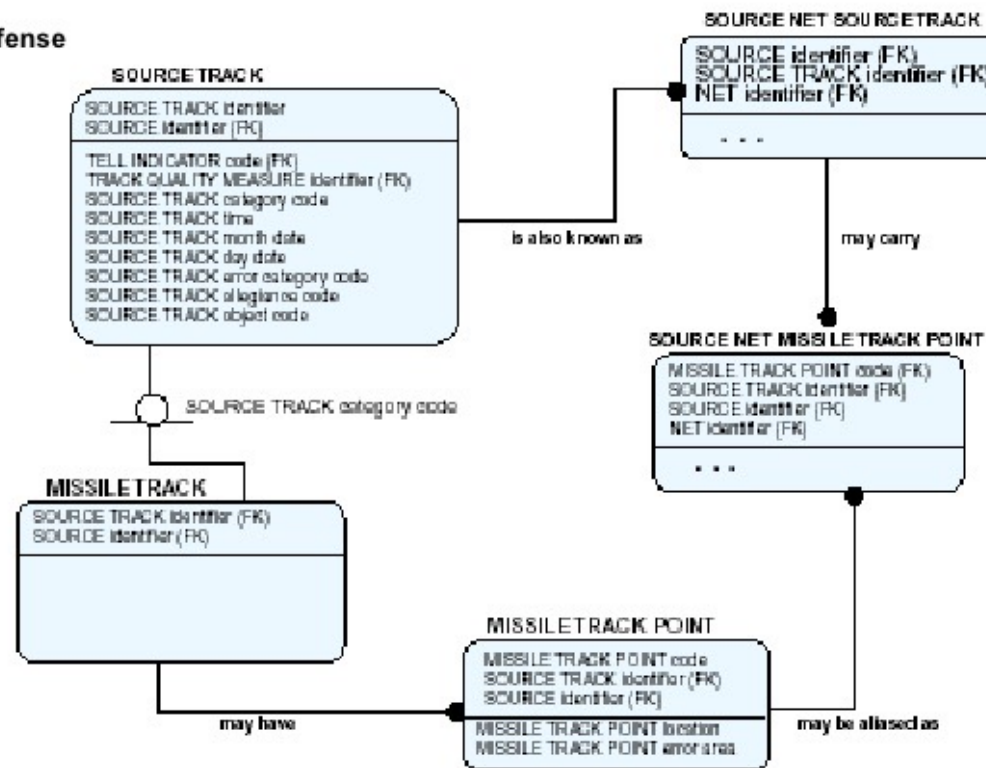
fense

SOURCE TRACK

SOURCE TRACK identifier
SOURCE identifier (FK)

TELL INDICATOR code (FK)
TRACK QUALITY MEASURE identifier (FK)
SOURCE TRACK category code
SOURCE TRACK time
SOURCE TRACK month date
SOURCE TRACK day date
SOURCE TRACK error category code
SOURCE TRACK allegiance code
SOURCE TRACK object code

is also known as

SOURCE NET SOURCETRACK

SOURCE identifier (FK)
SOURCE TRACK identifier (FK)
NET identifier (FK)

. . .

may carry

SOURCE NET MISSILETRACK POINT

MISSILE TRACK POINT code (FK)
SOURCE TRACK identifier (FK)
SOURCE identifier (FK)
NET identifier (FK)

. . .

SOURCE TRACK category code

MISSILETRACK

SOURCE TRACK identifier (FK)
SOURCE identifier (FK)

may have

MISSILETRACK POINT

MISSILE TRACK POINT code
SOURCE TRACK identifier (FK)
SOURCE identifier (FK)

MISSILE TRACK POINT location
MISSILE TRACK POINT error area

may be aliased as